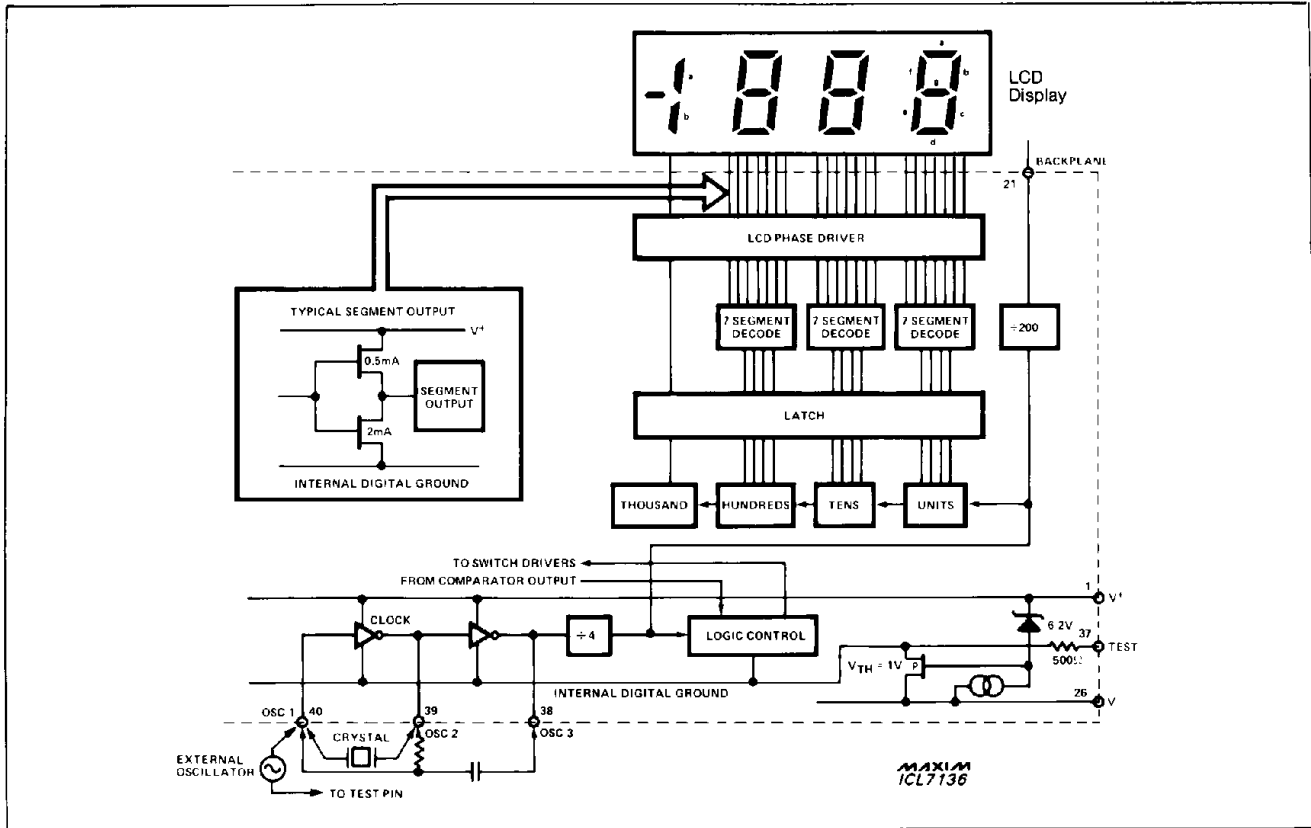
LCD Display

a
b
a
f
g
b
e
c
d

BACKPLANE
21

LCD PHASE DRIVER

TYPICAL SEGMENT OUTPUT
V+
0.5mA
SEGMENT OUTPUT
2mA
INTERNAL DIGITAL GROUND

7 SEGMENT DECODE
7 SEGMENT DECODE
7 SEGMENT DECODE
÷200

LATCH

THOUSAND
HUNDREDS
TENS
UNITS

TO SWITCH DRIVERS
FROM COMPARATOR OUTPUT
1 V+
CLOCK
÷4
LOGIC CONTROL
6.2V
37
TEST
500Ω
$V_{TH} = 1V$
P
INTERNAL DIGITAL GROUND
26 V
OSC 1 40
39 OSC 2
38 OSC 3
CRYSTAL
EXTERNAL OSCILLATOR
TO TEST PIN

MAXIM
ICL7136